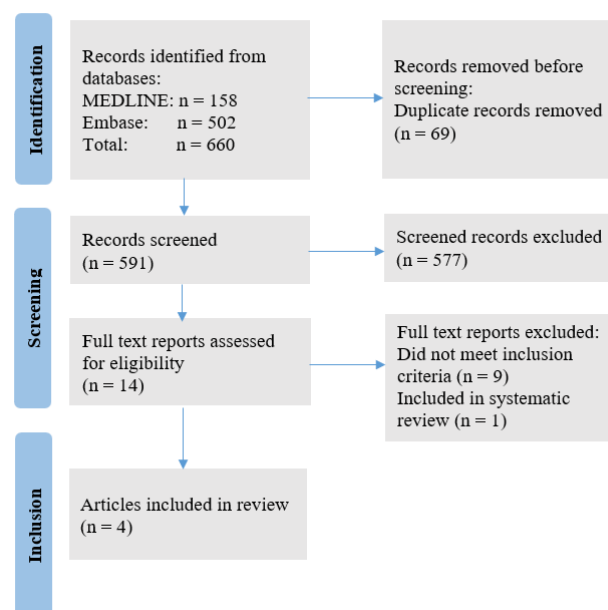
Identification

Records identified from databases:
MEDLINE: n = 158
Embase: n = 502
Total: n = 660

Records removed before screening:
Duplicate records removed (n = 69)

Screening

Records screened (n = 591)

Screened records excluded (n = 577)

Full text reports assessed for eligibility (n = 14)

Full text reports excluded:
Did not meet inclusion criteria (n = 9)
Included in systematic review (n = 1)

Inclusion

Articles included in review (n = 4)